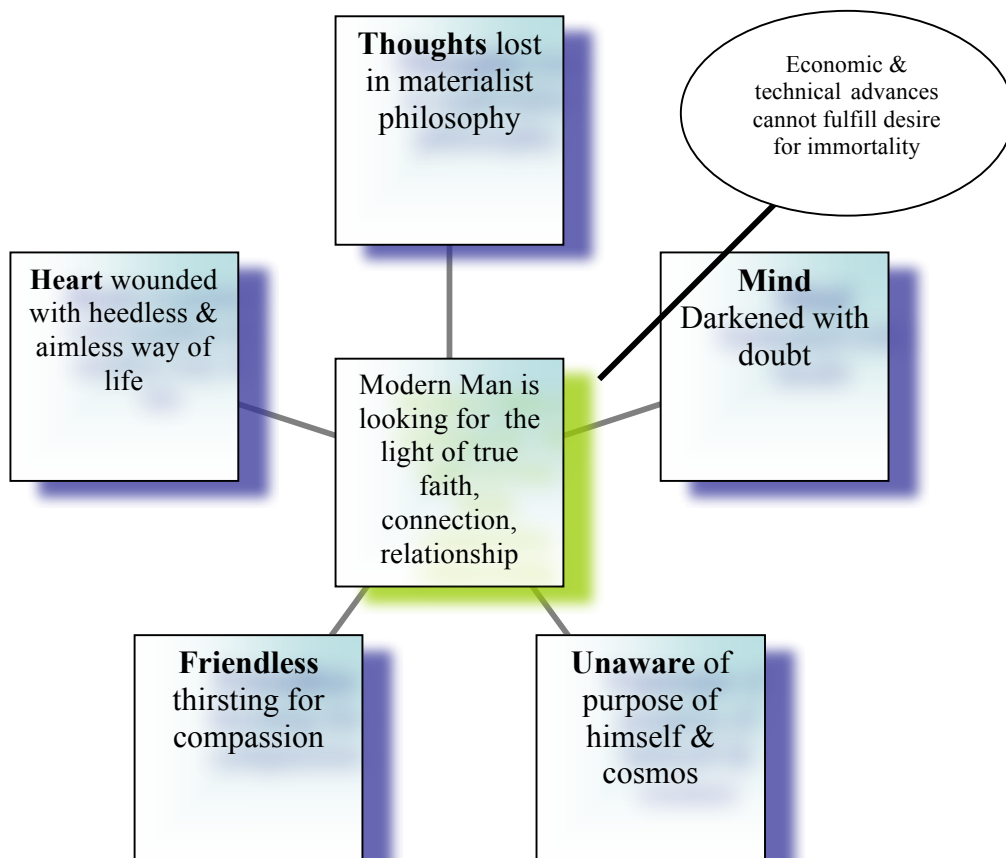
**Thoughts** lost in materialist philosophy

Economic & technical advances cannot fulfill desire for immortality

**Heart** wounded with heedless & aimless way of life

Modern Man is looking for the light of true faith, connection, relationship

**Mind** Darkened with doubt

**Friendless** thirsting for compassion

**Unaware** of purpose of himself & cosmos